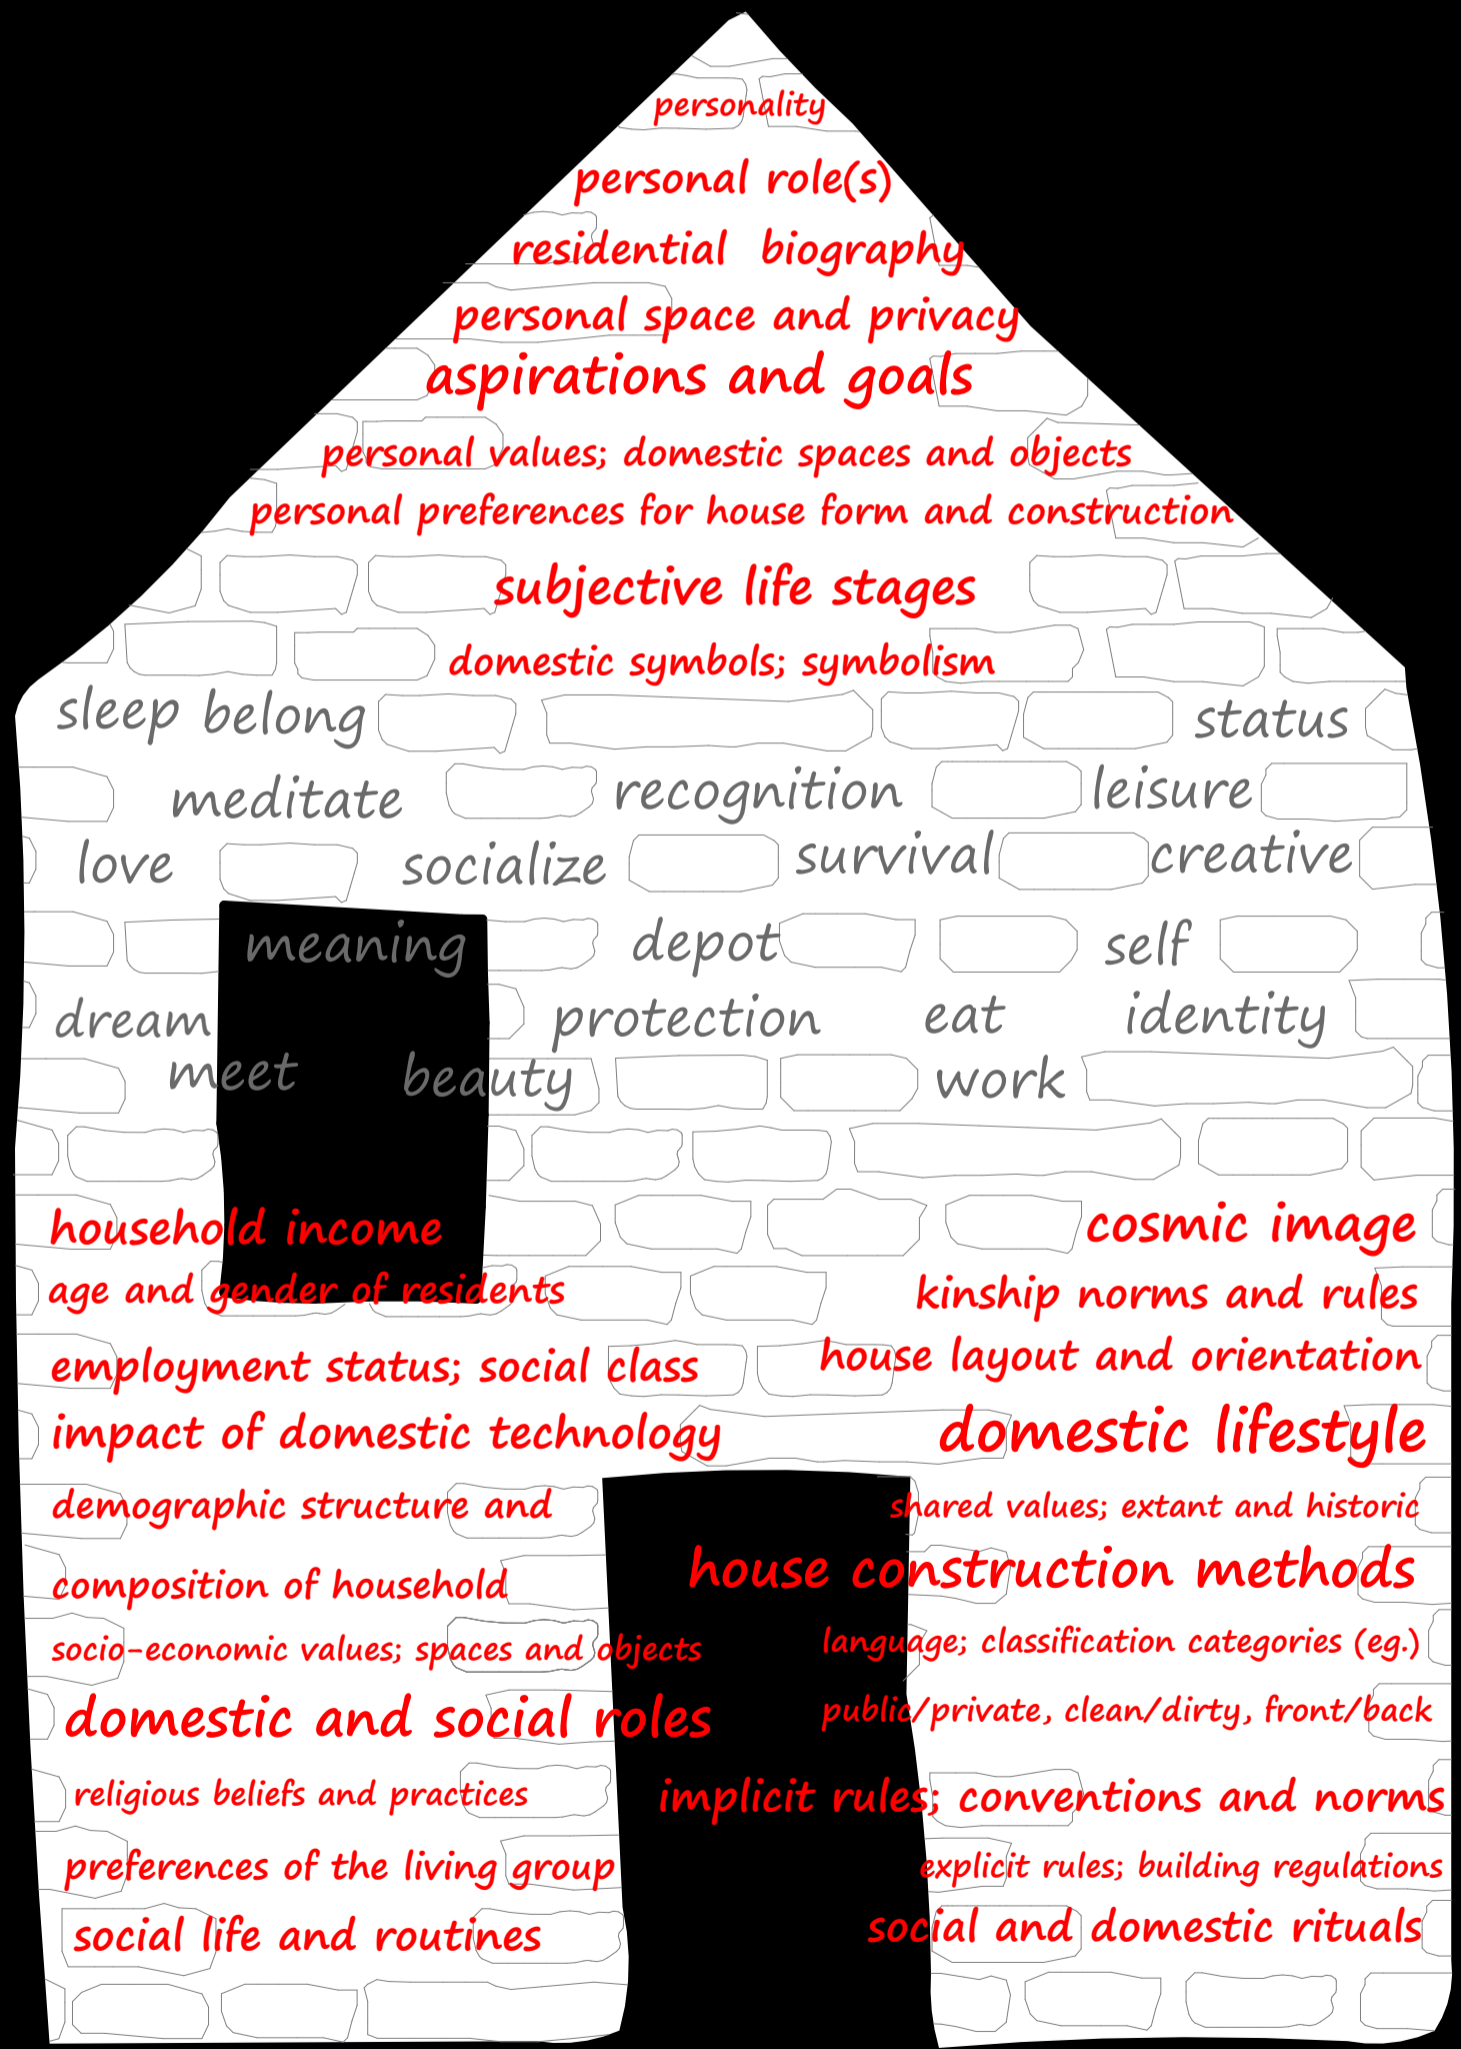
personality

personal role(s)

residential biography

personal space and privacy

aspirations and goals

personal values; domestic spaces and objects

personal preferences for house form and construction

subjective life stages

domestic symbols; symbolism

sleep belong status

meditate recognition leisure

love socialize survival creative

meaning depot self

dream protection eat identity

meet beauty work

household income

age and gender of residents

employment status; social class

impact of domestic technology

demographic structure and

composition of household

socio-economic values; spaces and objects

domestic and social roles

religious beliefs and practices

preferences of the living group

social life and routines

cosmic image

kinship norms and rules

house layout and orientation

domestic lifestyle

shared values; extant and historic

house construction methods

language; classification categories (eg.)

public/private, clean/dirty, front/back

implicit rules; conventions and norms

explicit rules; building regulations

social and domestic rituals